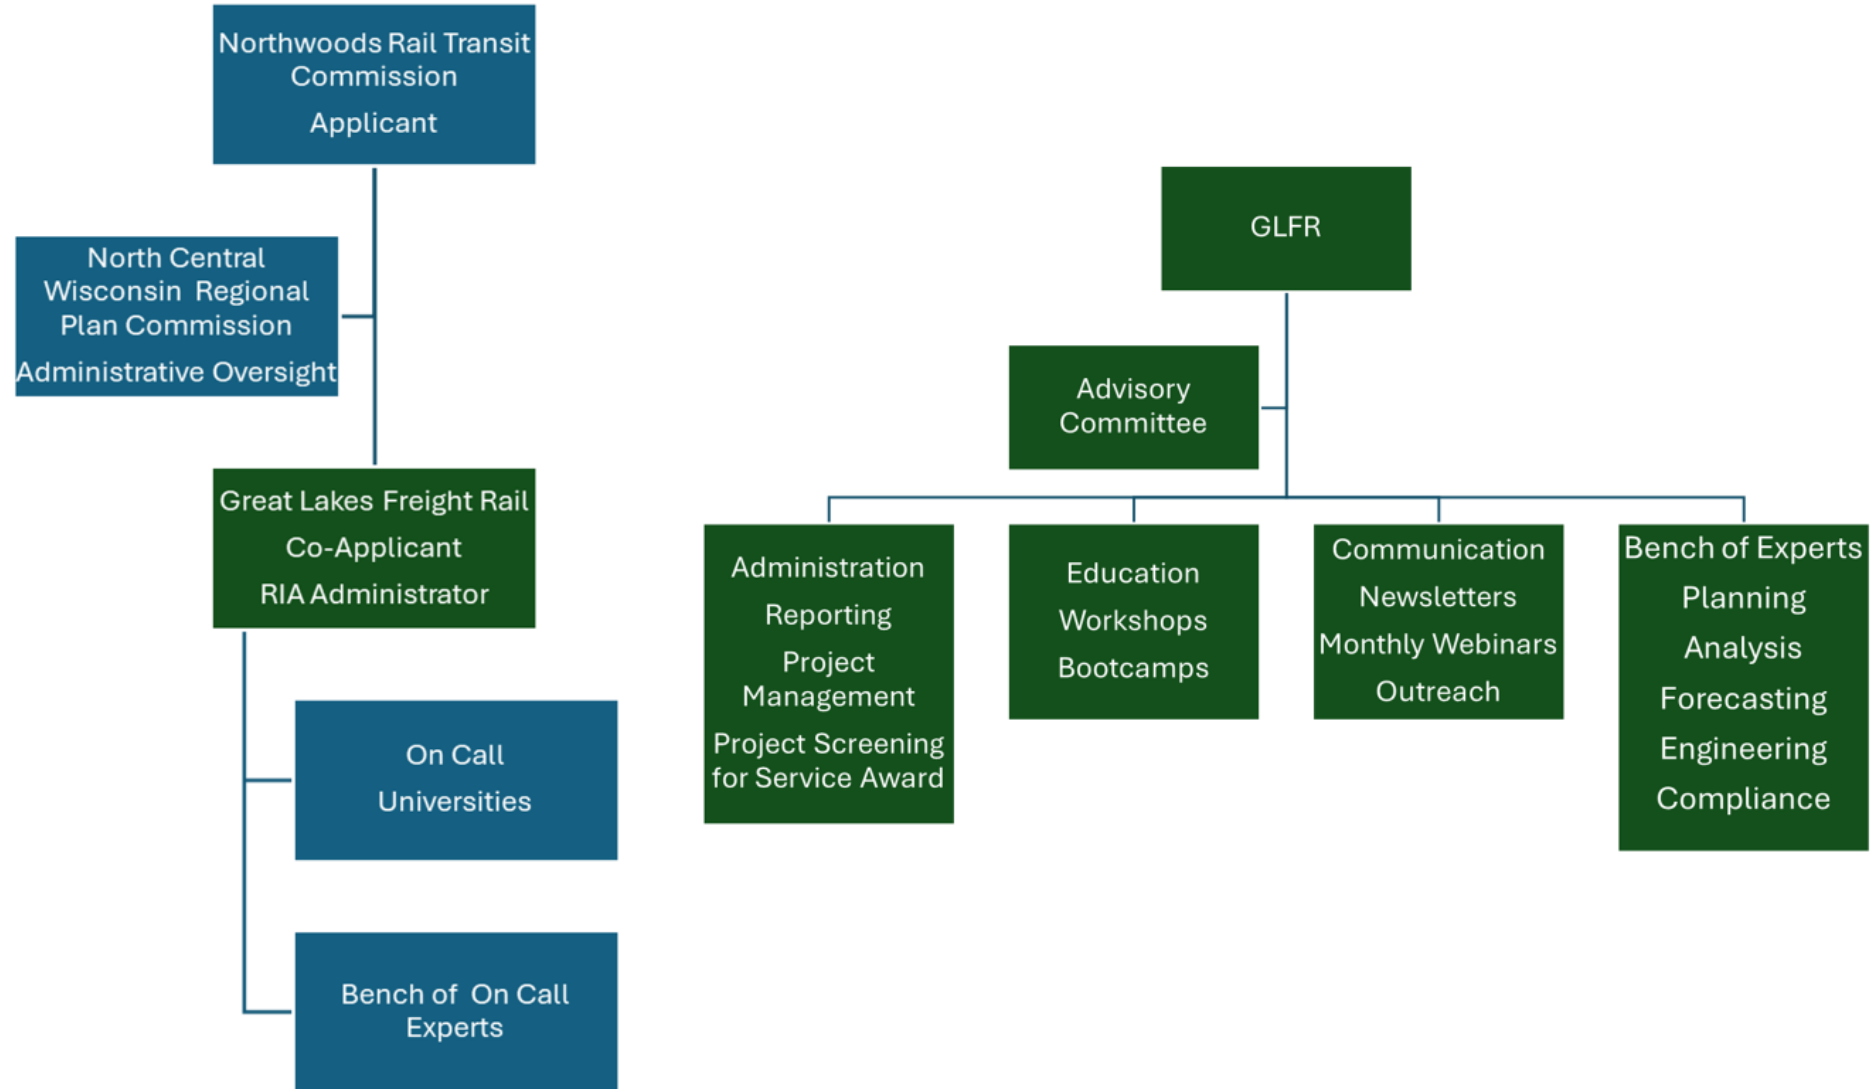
Northwoods Rail Transit Commission

Applicant

North Central Wisconsin Regional Plan Commission

Administrative Oversight

Great Lakes Freight Rail

Co-Applicant

RIA Administrator

On Call

Universities

Bench of On Call Experts

GLFR

Advisory Committee

Administration

Reporting

Project Management

Project Screening for Service Award

Education

Workshops

Bootcamps

Communication

Newsletters

Monthly Webinars

Outreach

Bench of Experts

Planning

Analysis

Forecasting

Engineering

Compliance